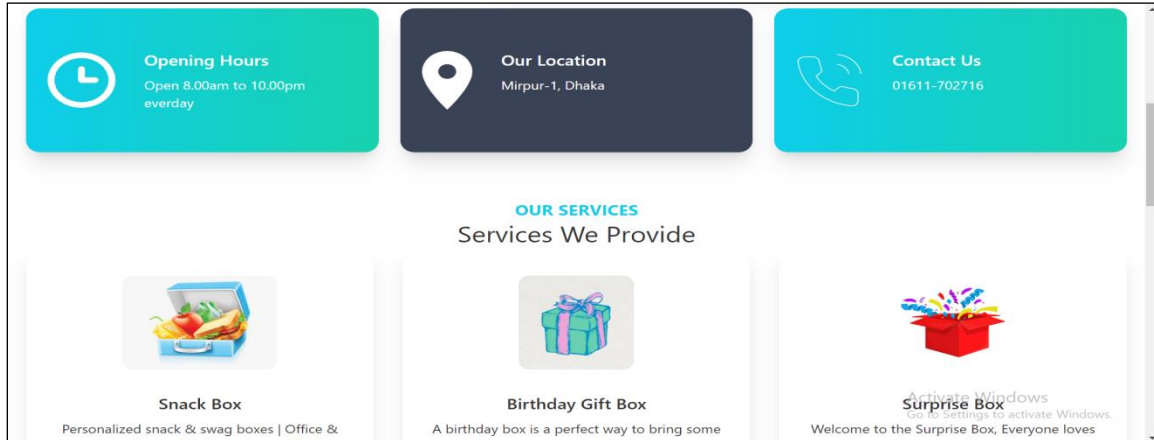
Opening Hours
Open 8.00am to 10.00pm everday

Our Location
Mirpur-1, Dhaka

Contact Us
01611-702716

OUR SERVICES
Services We Provide

Snack Box
Personalized snack & swag boxes | Office &

Birthday Gift Box
A birthday box is a perfect way to bring some

Surprise Box
Welcome to the Surprise Box, Everyone loves

Activate Windows
Go to Settings to activate Windows.